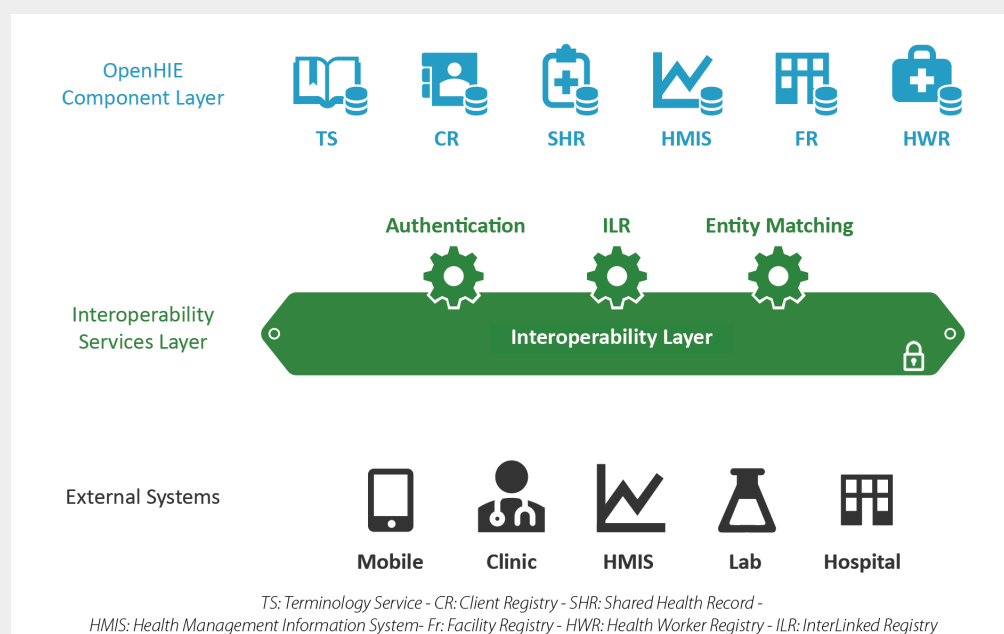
OpenHIE Component Layer

TS CR SHR HMIS FR HWR

Authentication ILR Entity Matching

Interoperability Services Layer

Interoperability Layer

External Systems

Mobile Clinic HMIS Lab Hospital

TS: Terminology Service - CR: Client Registry - SHR: Shared Health Record - HMIS: Health Management Information System- Fr: Facility Registry - HWR: Health Worker Registry - ILR: InterLinked Registry